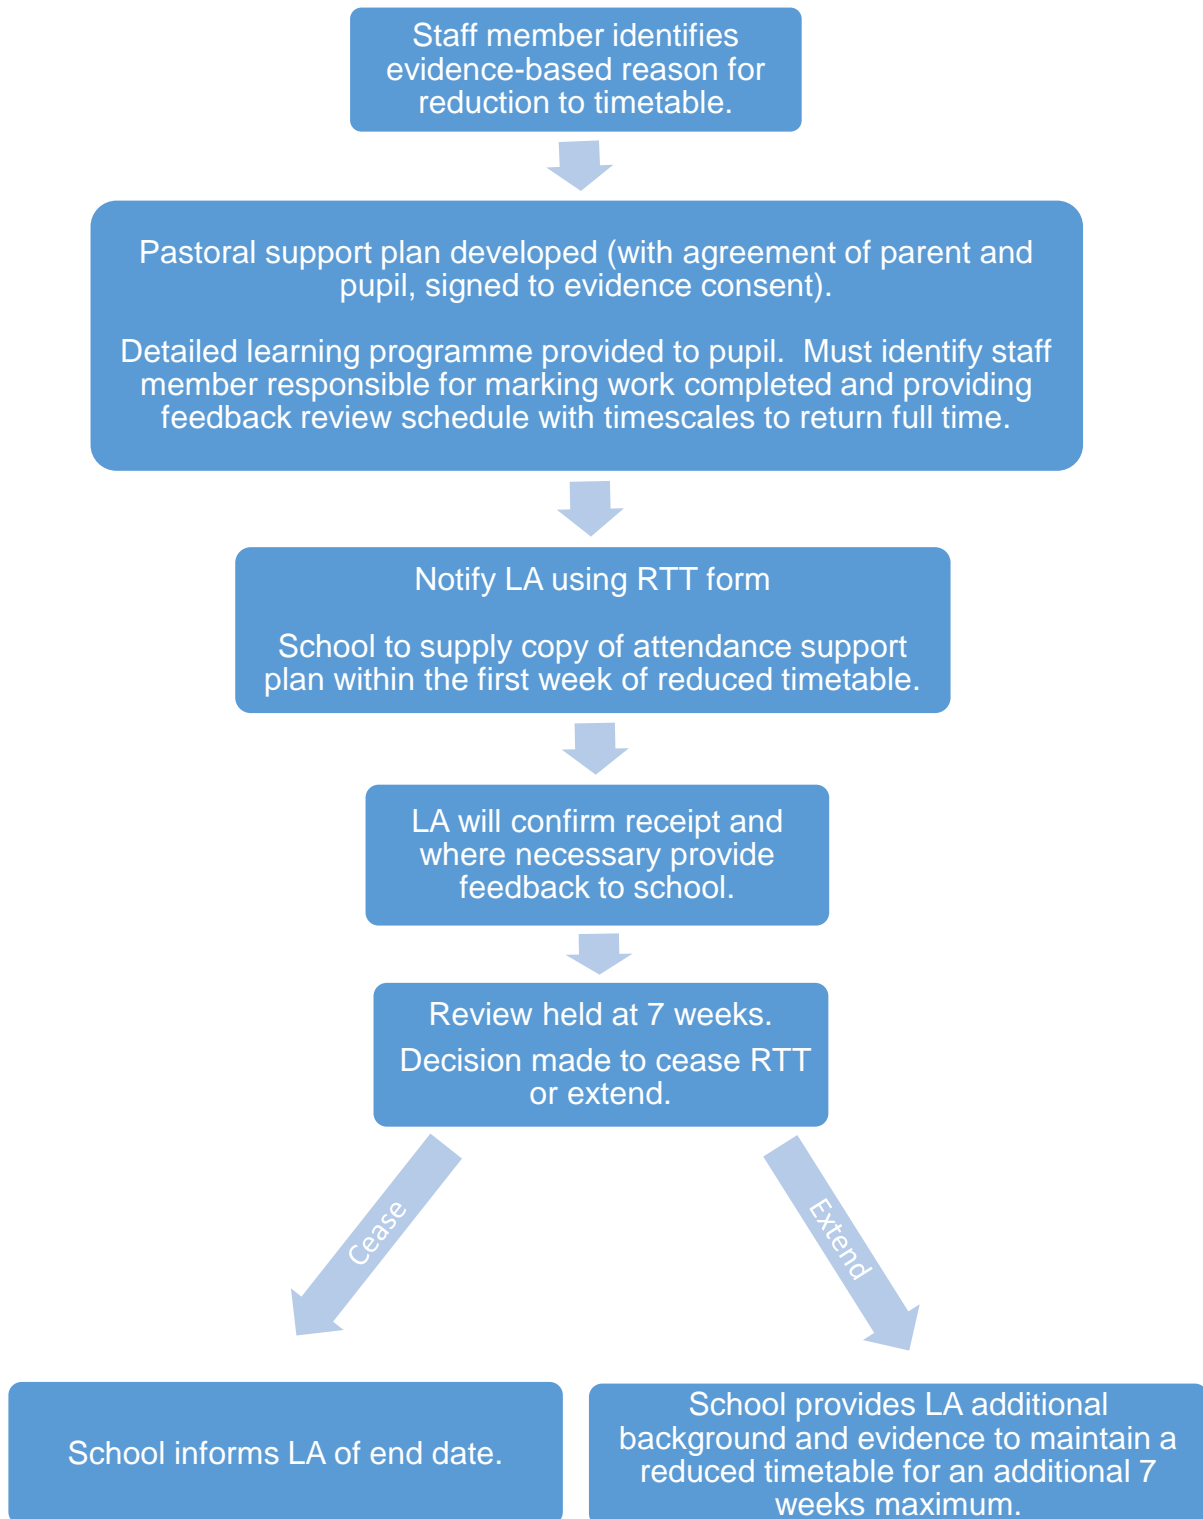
Staff member identifies evidence-based reason for reduction to timetable.

Pastoral support plan developed (with agreement of parent and pupil, signed to evidence consent).

Detailed learning programme provided to pupil. Must identify staff member responsible for marking work completed and providing feedback review schedule with timescales to return full time.

Notify LA using RTT form

School to supply copy of attendance support plan within the first week of reduced timetable.

LA will confirm receipt and where necessary provide feedback to school.

Review held at 7 weeks.

Decision made to cease RTT or extend.

Cease

Extend

School informs LA of end date.

School provides LA additional background and evidence to maintain a reduced timetable for an additional 7 weeks maximum.